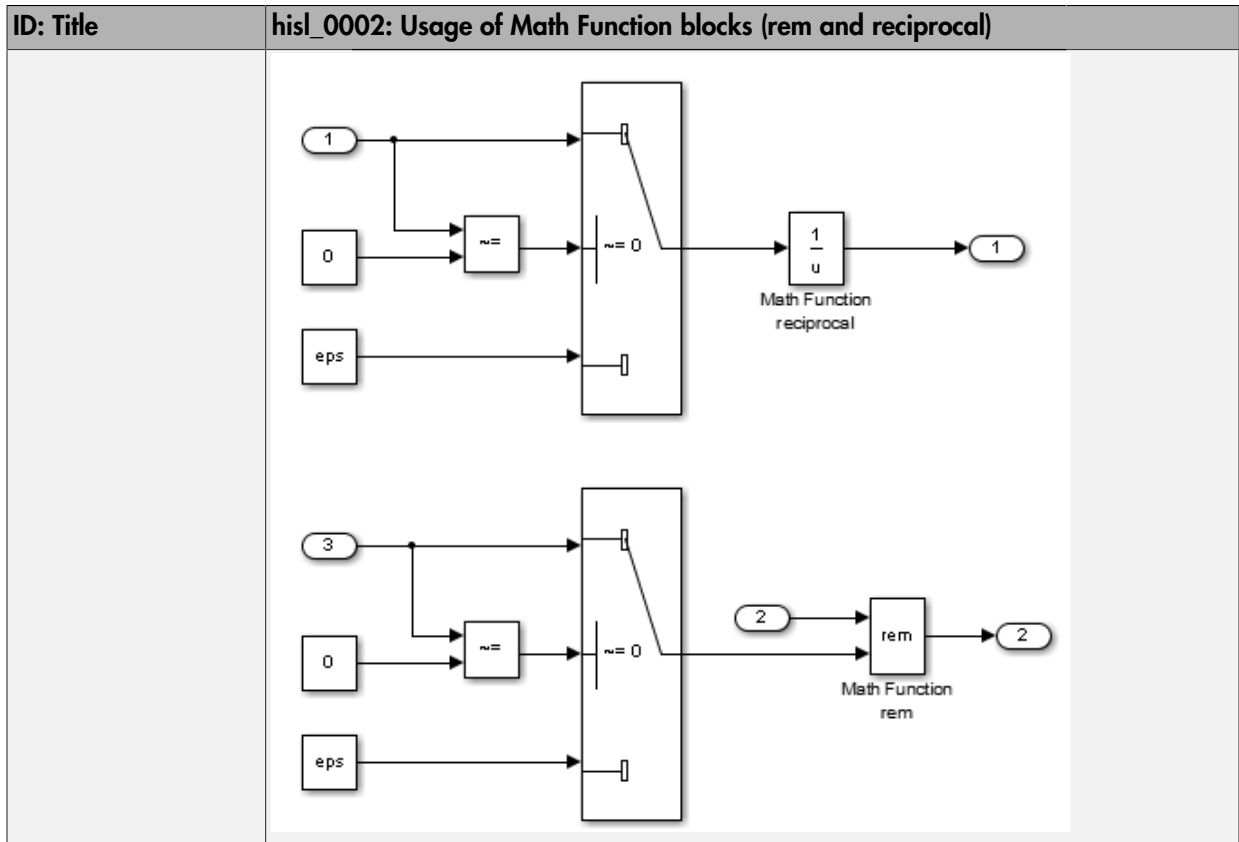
| ID: Title | hisl_0002: Usage of Math Function blocks (rem and reciprocal) |
|---|---|
| | 1<br>0<br>~=<br>~= 0<br>eps<br>$\frac{1}{u}$<br>Math Function reciprocal<br>1<br>3<br>0<br>~=<br>~= 0<br>eps<br>2<br>rem<br>Math Function rem<br>2 |